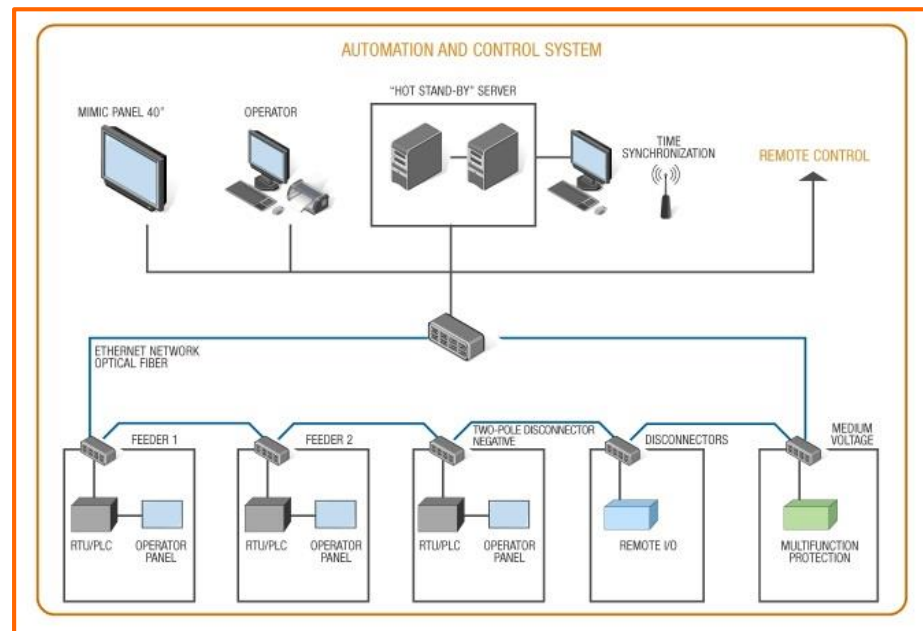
AUTOMATION AND CONTROL SYSTEM

MIMIC PANEL 40"

OPERATOR

"HOT STAND-BY" SERVER

TIME SYNCHRONIZATION

REMOTE CONTROL

ETHERNET NETWORK OPTICAL FIBER

FEEDER 1

RTU/PLC

OPERATOR PANEL

FEEDER 2

RTU/PLC

OPERATOR PANEL

TWO-POLE DISCONNECTOR NEGATIVE

RTU/PLC

OPERATOR PANEL

DISCONNECTORS

REMOTE I/O

MEDIUM VOLTAGE

MULTIFUNCTION PROTECTION